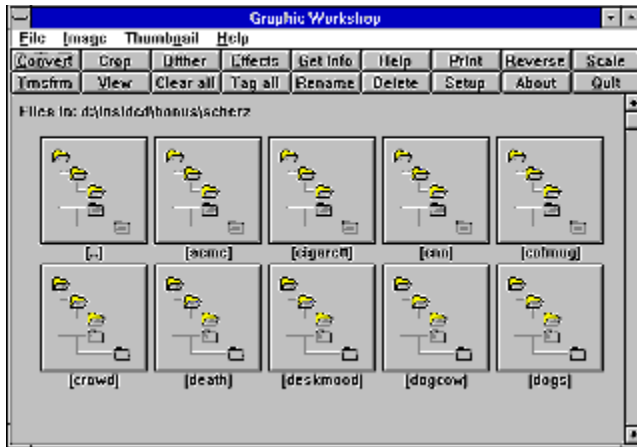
Graphic Workshop

File Image Thumbnail Help

| Convert | Crop | Dither | Effects | Get Info | Help | Print | Reverse | Scale |
|---|---|---|---|---|---|---|---|---|
| Trnsfrm | View | Clear all | Tag all | Rename | Delete | Setup | About | Quit |

Files in: d:\insidcd\bonus\scherz

[..] [acme] [cigarett] [cnn] [cofmug]

[crowd] [death] [deskmood] [dogcow] [dogs]